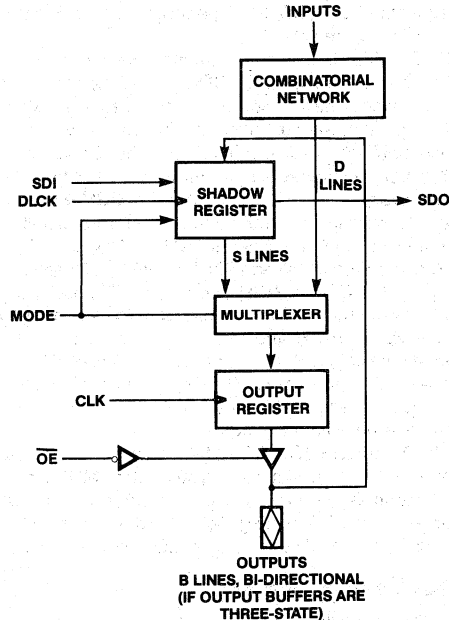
INPUTS

COMBINATORIAL NETWORK

D LINES

SDI
DLCK

SHADOW REGISTER

SDO

S LINES

MODE

MULTIPLEXER

CLK

OUTPUT REGISTER

$\overline{OE}$

OUTPUTS
B LINES, BI-DIRECTIONAL
(IF OUTPUT BUFFERS ARE THREE-STATE)